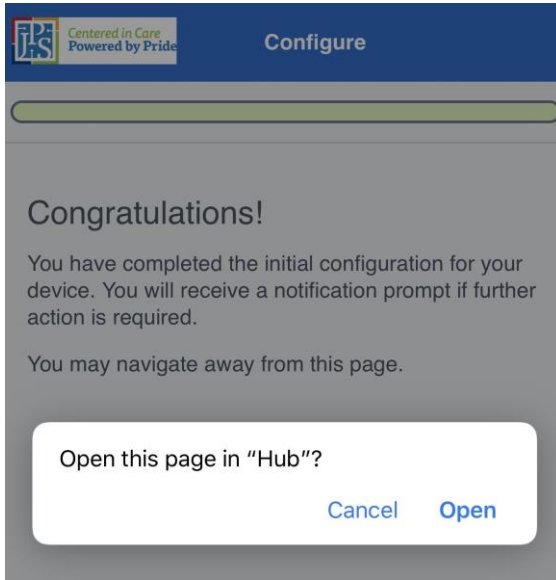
PJHS Centered in Care Powered by Pride

Configure

Congratulations!

You have completed the initial configuration for your device. You will receive a notification prompt if further action is required.

You may navigate away from this page.

Open this page in "Hub"?

Cancel Open